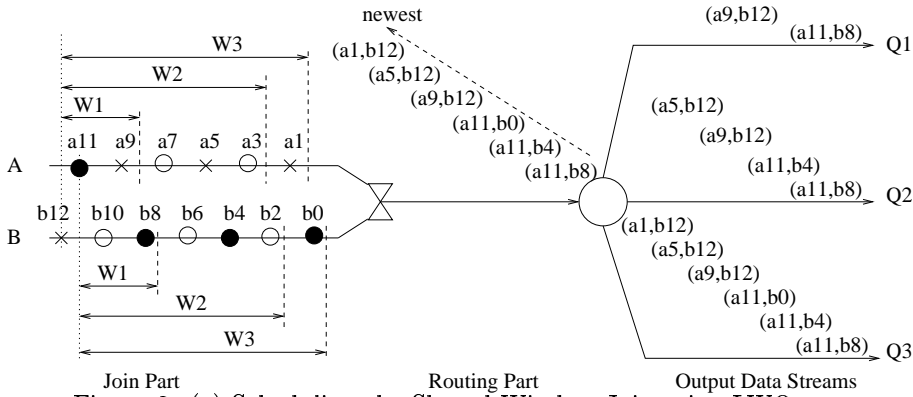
newest

W3

W2

W1

a11 a9 a7 a5 a3 a1

A

B

b12 b10 b8 b6 b4 b2 b0

W1

W2

W3

(a1,b12)
(a5,b12)
(a9,b12)
(a11,b0)
(a11,b4)
(a11,b8)

(a9,b12)
(a11,b8)
Q1

(a5,b12)
(a9,b12)
(a11,b4)
(a11,b8)
Q2

(a1,b12)
(a5,b12)
(a9,b12)
(a11,b0)
(a11,b4)
(a11,b8)
Q3

Join Part Routing Part Output Data Streams

Figure 3: (a) Scheduling the Shared Window Join using LWO